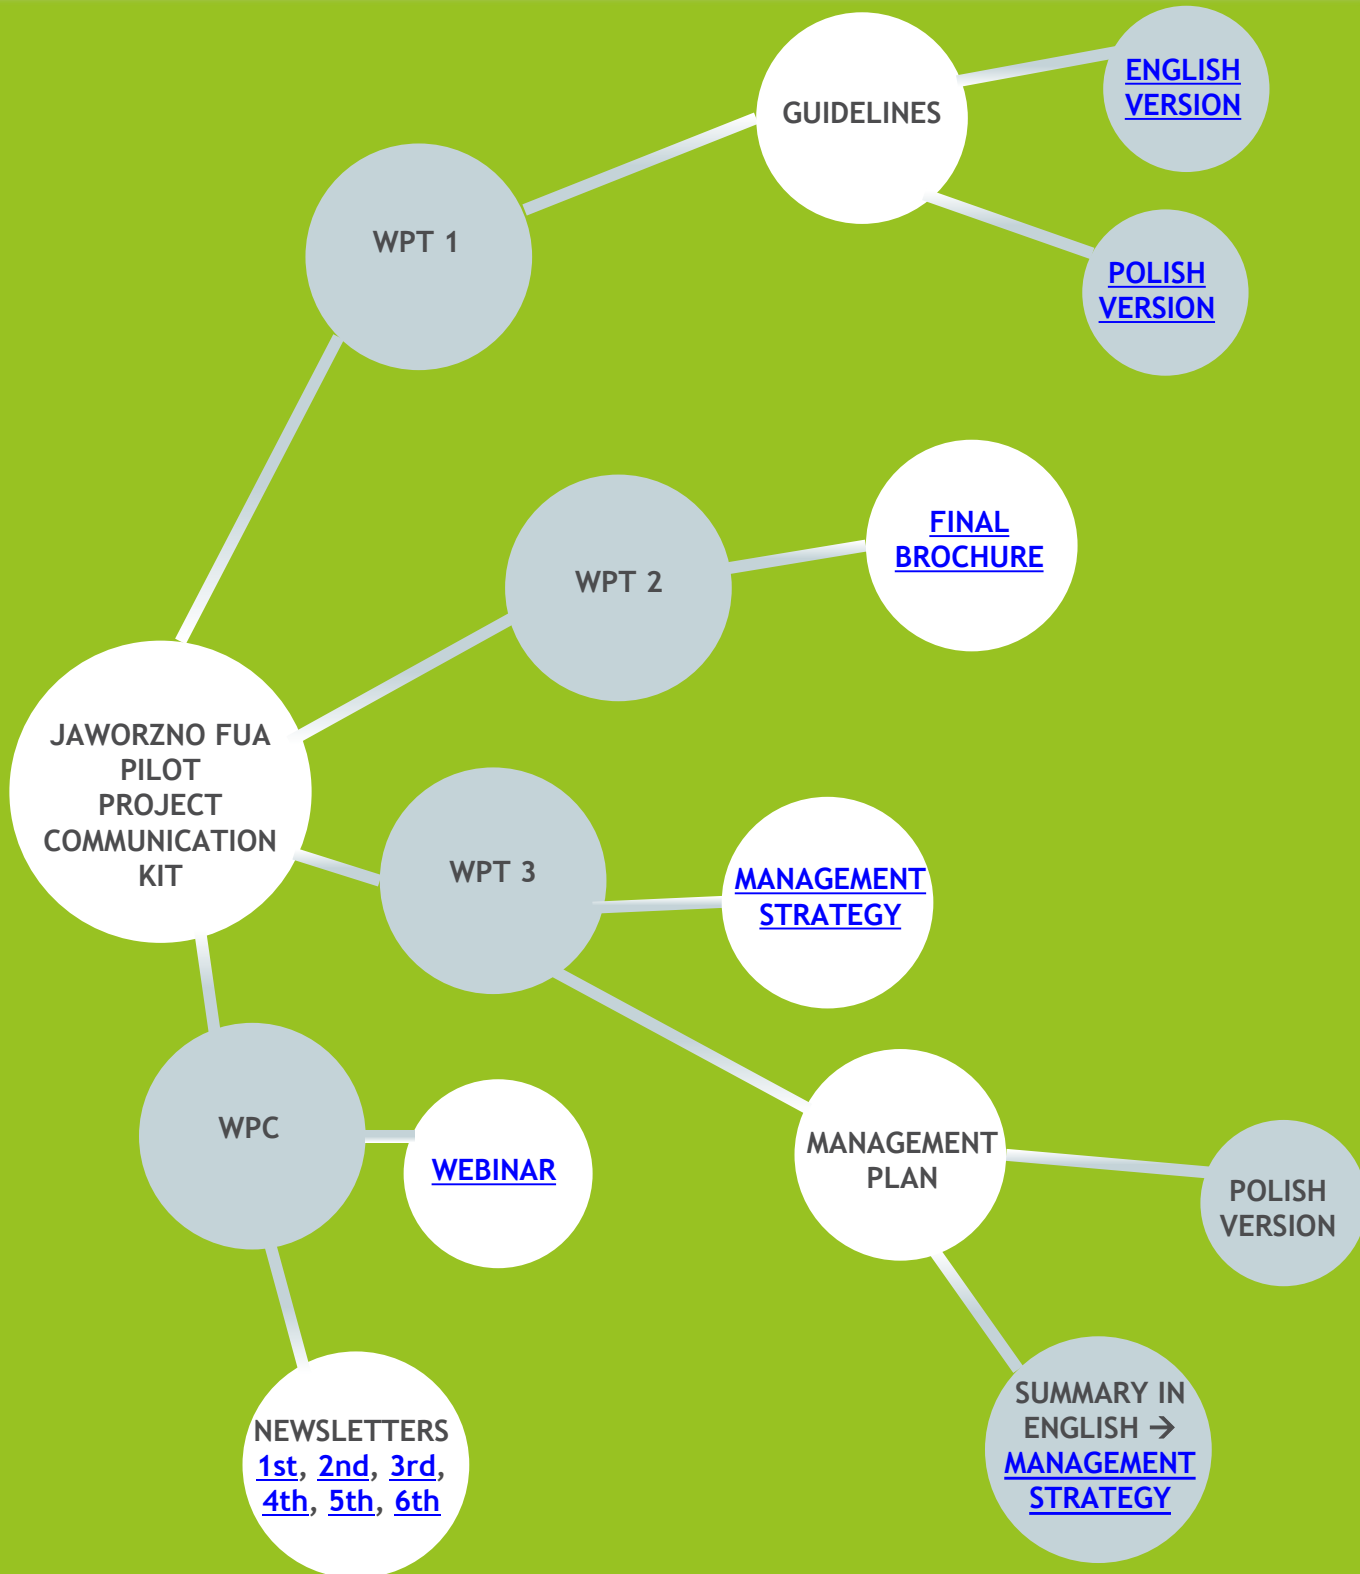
GUIDELINES

ENGLISH VERSION

WPT 1

POLISH VERSION

FINAL BROCHURE

WPT 2

JAWORZNO FUA PILOT PROJECT COMMUNICATION KIT

WPT 3

MANAGEMENT STRATEGY

WPC

WEBINAR

MANAGEMENT PLAN

POLISH VERSION

NEWSLETTERS 1st, 2nd, 3rd, 4th, 5th, 6th

SUMMARY IN ENGLISH → MANAGEMENT STRATEGY